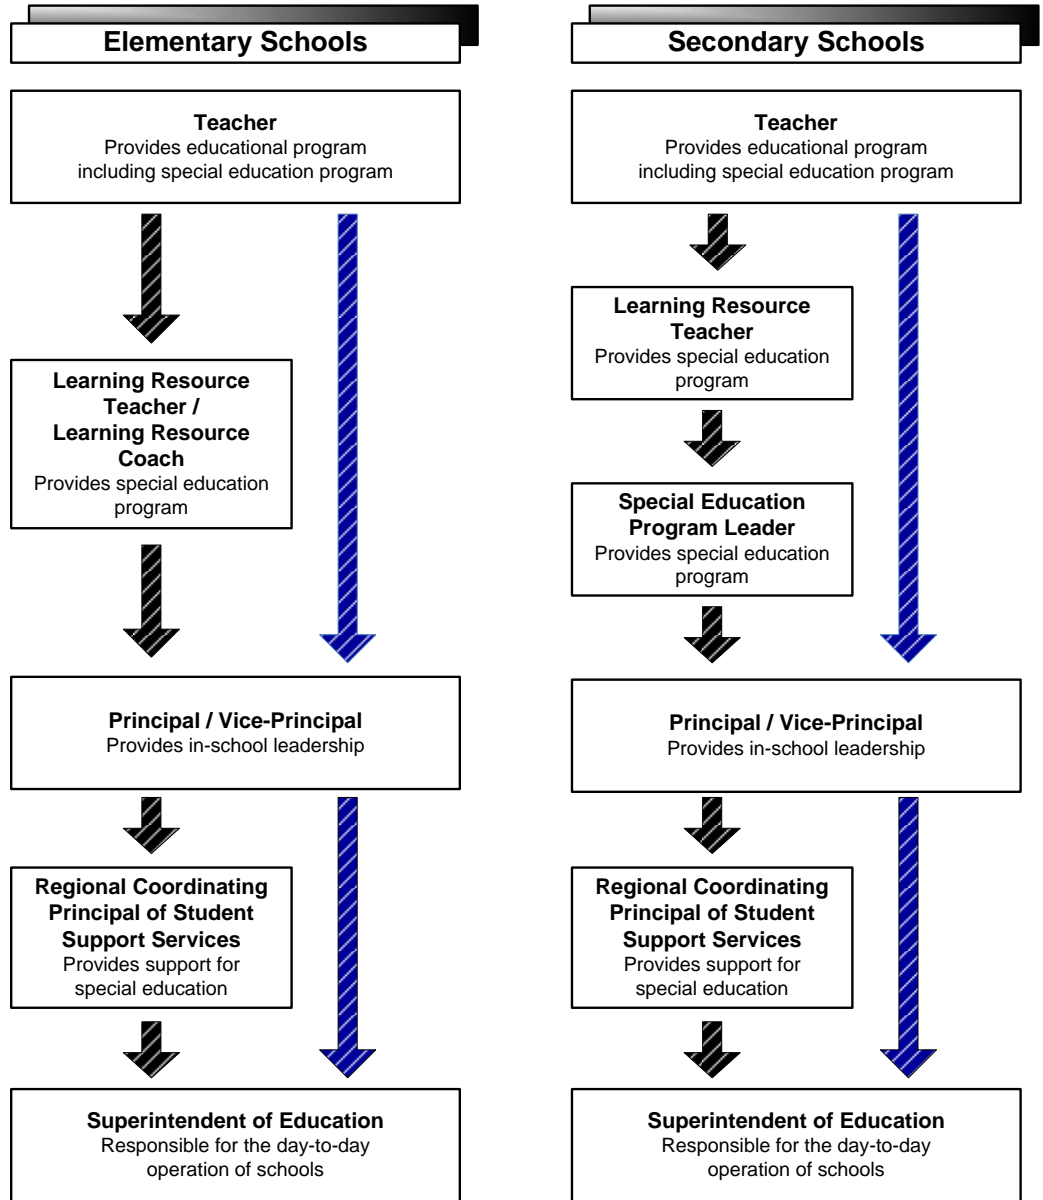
**Elementary Schools**

**Teacher**
Provides educational program including special education program

**Learning Resource Teacher / Learning Resource Coach**
Provides special education program

**Principal / Vice-Principal**
Provides in-school leadership

**Regional Coordinating Principal of Student Support Services**
Provides support for special education

**Superintendent of Education**
Responsible for the day-to-day operation of schools

**Secondary Schools**

**Teacher**
Provides educational program including special education program

**Learning Resource Teacher**
Provides special education program

**Special Education Program Leader**
Provides special education program

**Principal / Vice-Principal**
Provides in-school leadership

**Regional Coordinating Principal of Student Support Services**
Provides support for special education

**Superintendent of Education**
Responsible for the day-to-day operation of schools